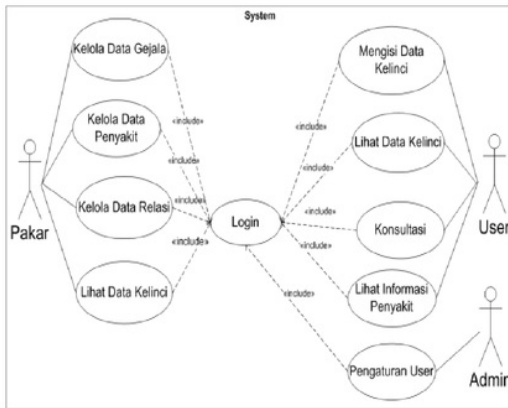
System

Kelola Data Gejala

Kelola Data Penyakit

Kelola Data Relasi

Lihat Data Kelinci

Pakar

«include»

«include»

«include»

«include»

Login

Mengisi Data Kelinci

Lihat Data Kelinci

Konsultasi

Lihat Informasi Penyakit

Pengaturan User

«include»

«include»

«include»

«include»

«include»

User

Admin